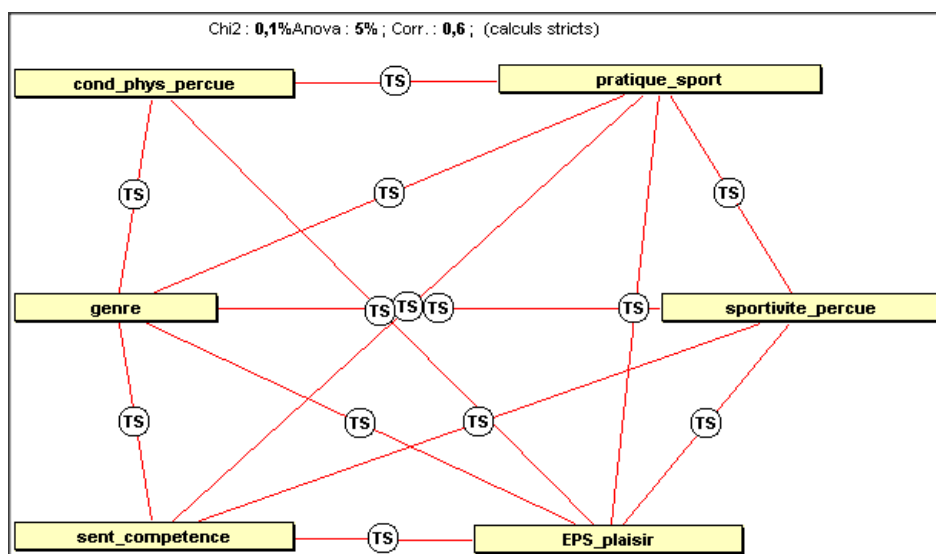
Chi2 : **0,1%**Anova : **5%** ; Corr. : **0,6** ; (calculs stricts)

cond_phys_percue

TS

pratique_sport

TS

TS

TS

genre

TS

TS

TS

TS

sportivite_percue

TS

TS

TS

TS

sent_competence

TS

EPS_plaisir